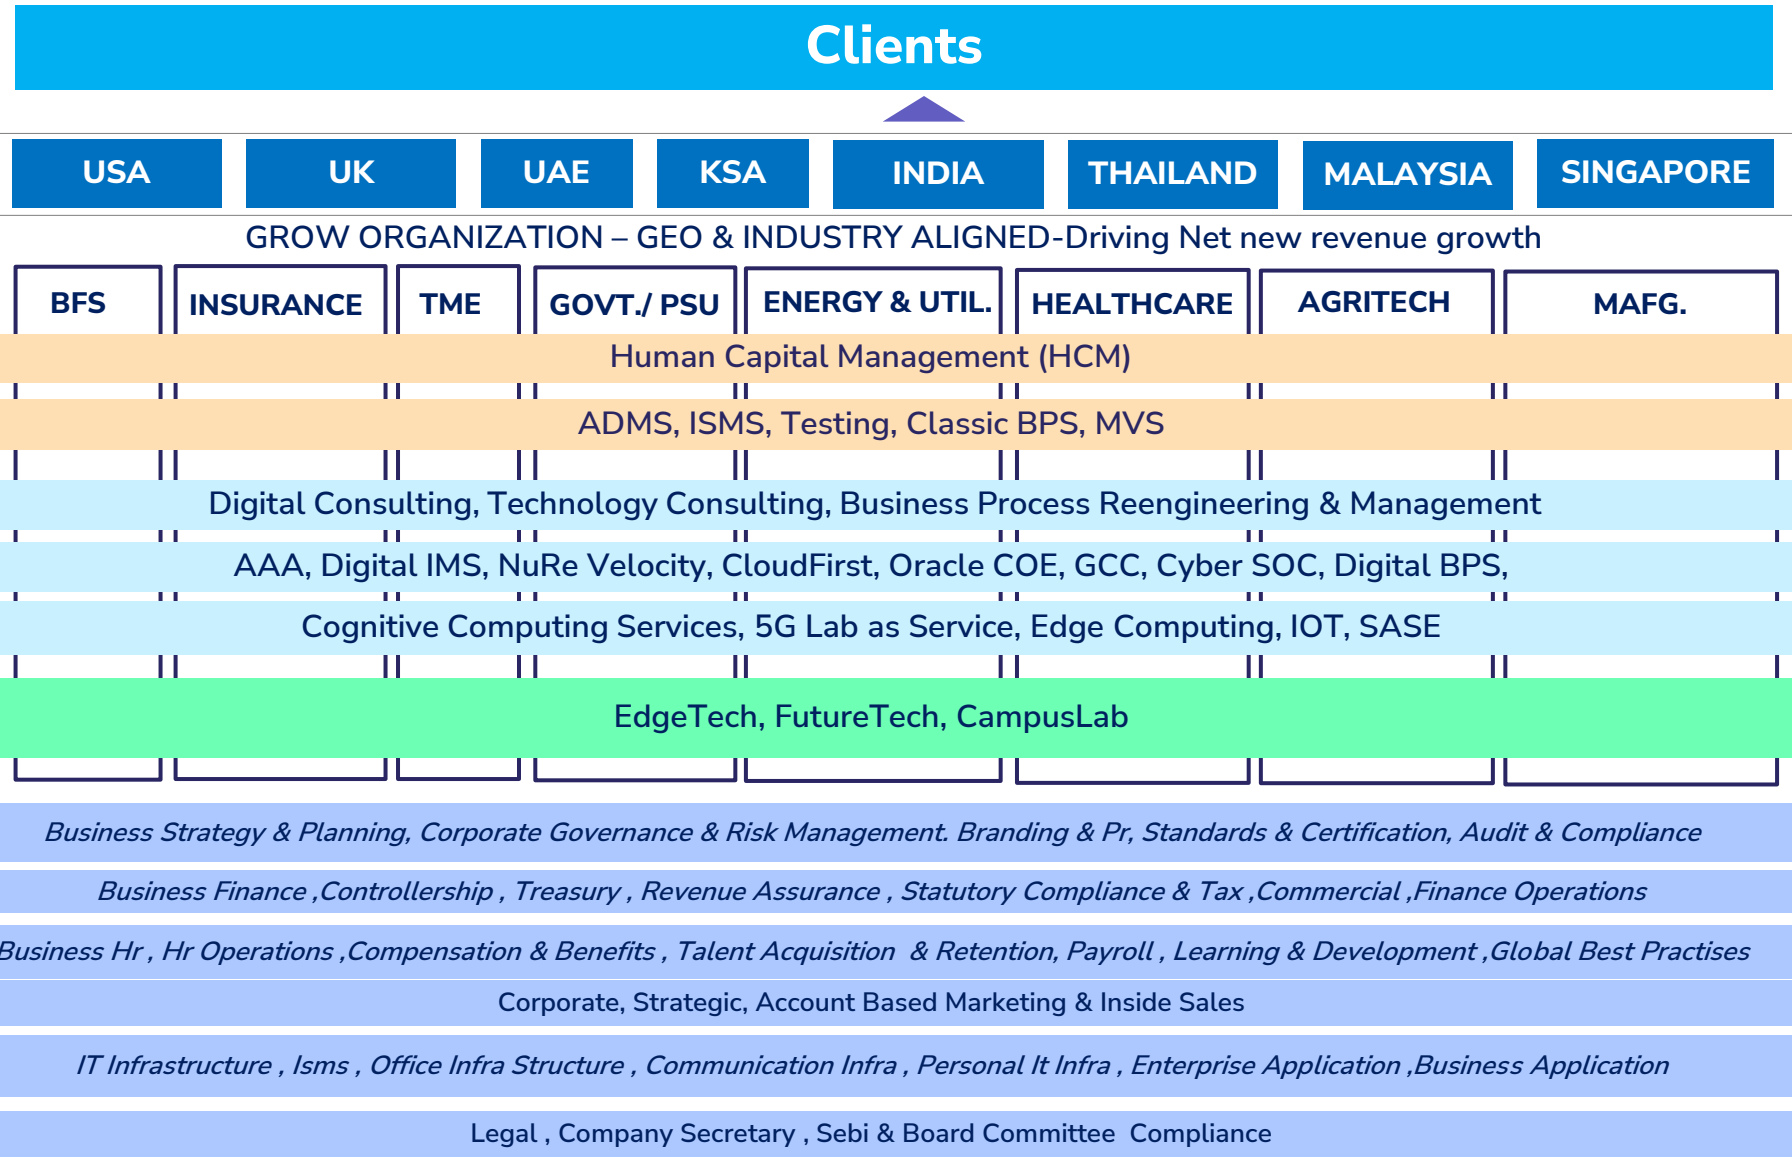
Clients

USA UK UAE KSA INDIA THAILAND MALAYSIA SINGAPORE

GROW ORGANIZATION – GEO & INDUSTRY ALIGNED-Driving Net new revenue growth

BFS INSURANCE TME GOVT./ PSU ENERGY & UTIL. HEALTHCARE AGRITECH MAFG.

Human Capital Management (HCM)

ADMS, ISMS, Testing, Classic BPS, MVS

Digital Consulting, Technology Consulting, Business Process Reengineering & Management

AAA, Digital IMS, NuRe Velocity, CloudFirst, Oracle COE, GCC, Cyber SOC, Digital BPS,

Cognitive Computing Services, 5G Lab as Service, Edge Computing, IOT, SASE

EdgeTech, FutureTech, CampusLab

Business Strategy & Planning, Corporate Governance & Risk Management. Branding & Pr, Standards & Certification, Audit & Compliance

Business Finance ,Controllership , Treasury , Revenue Assurance , Statutory Compliance & Tax ,Commercial ,Finance Operations

Business Hr , Hr Operations ,Compensation & Benefits , Talent Acquisition & Retention, Payroll , Learning & Development ,Global Best Practises

Corporate, Strategic, Account Based Marketing & Inside Sales

IT Infrastructure , Isms , Office Infra Structure , Communication Infra , Personal It Infra , Enterprise Application ,Business Application

Legal , Company Secretary , Sebi & Board Committee Compliance